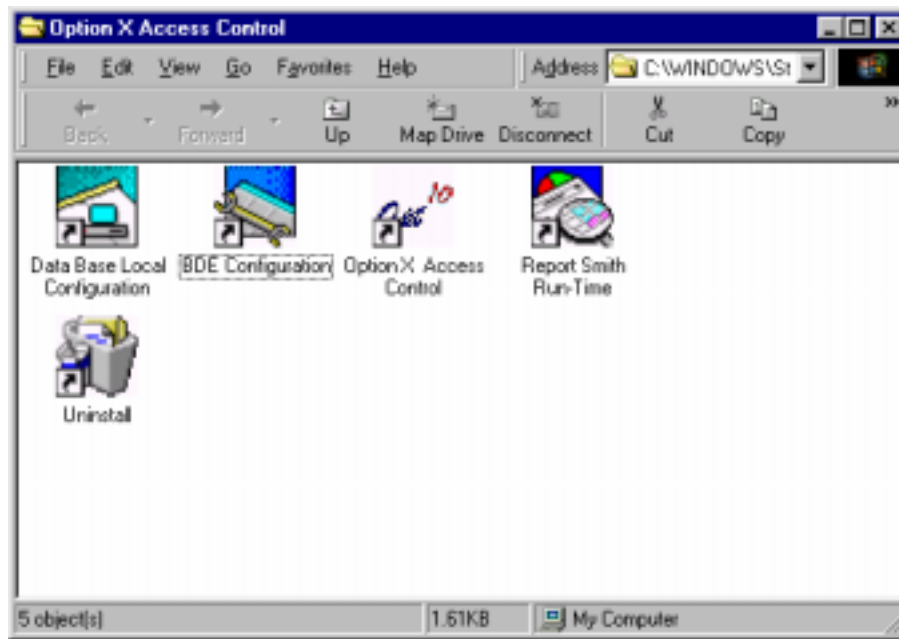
Option X Access Control

File Edit View Go Favorites Help

Address C:\WINDOWS\St

Back Forward Up Map Drive Disconnect Cut Copy

Data Base Local Configuration

BDE Configuration

Option X Access Control

Report Smith Run-Time

Uninstall

5 object(s)

1.61KB

My Computer